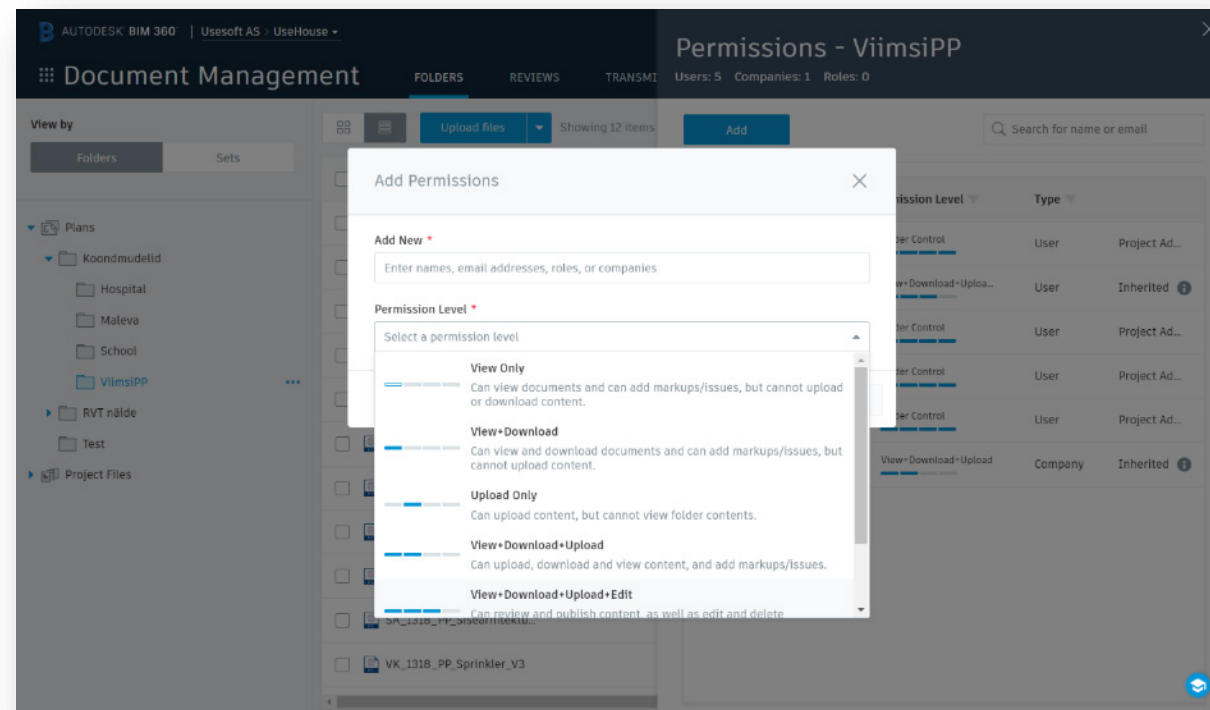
AUTODESK BIM 360 | Usesoft AS > UseHouse

Document Management

FOLDERS REVIEWS TRANSMI

Permissions - ViimsiPP

Users: 5 Companies: 1 Roles: 0

View by

Folders Sets

Upload files Showing 12 items

Add

Search for name or email

Plans

Koondmudelid

Hospital

Maleva

School

ViimsiPP

RVT nälde

Test

Project Files

Add Permissions

Add New *

Enter names, email addresses, roles, or companies

Permission Level *

Select a permission level

View Only
Can view documents and can add markups/issues, but cannot upload or download content.

View+Download
Can view and download documents and can add markups/issues, but cannot upload content.

Upload Only
Can upload content, but cannot view folder contents.

View+Download+Upload
Can upload, download and view content, and add markups/issues.

View+Download+Upload+Edit
Can review and publish content, as well as edit and delete

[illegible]ission Level

Type

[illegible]der Control User Project Ad...

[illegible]w+Download+Uploa... User Inherited

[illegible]der Control User Project Ad...

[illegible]der Control User Project Ad...

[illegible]der Control User Project Ad...

View+Download+Upload Company Inherited

SA_1318_PP_Sisearhitektu...

VK_1318_PP_Sprinkler_V3